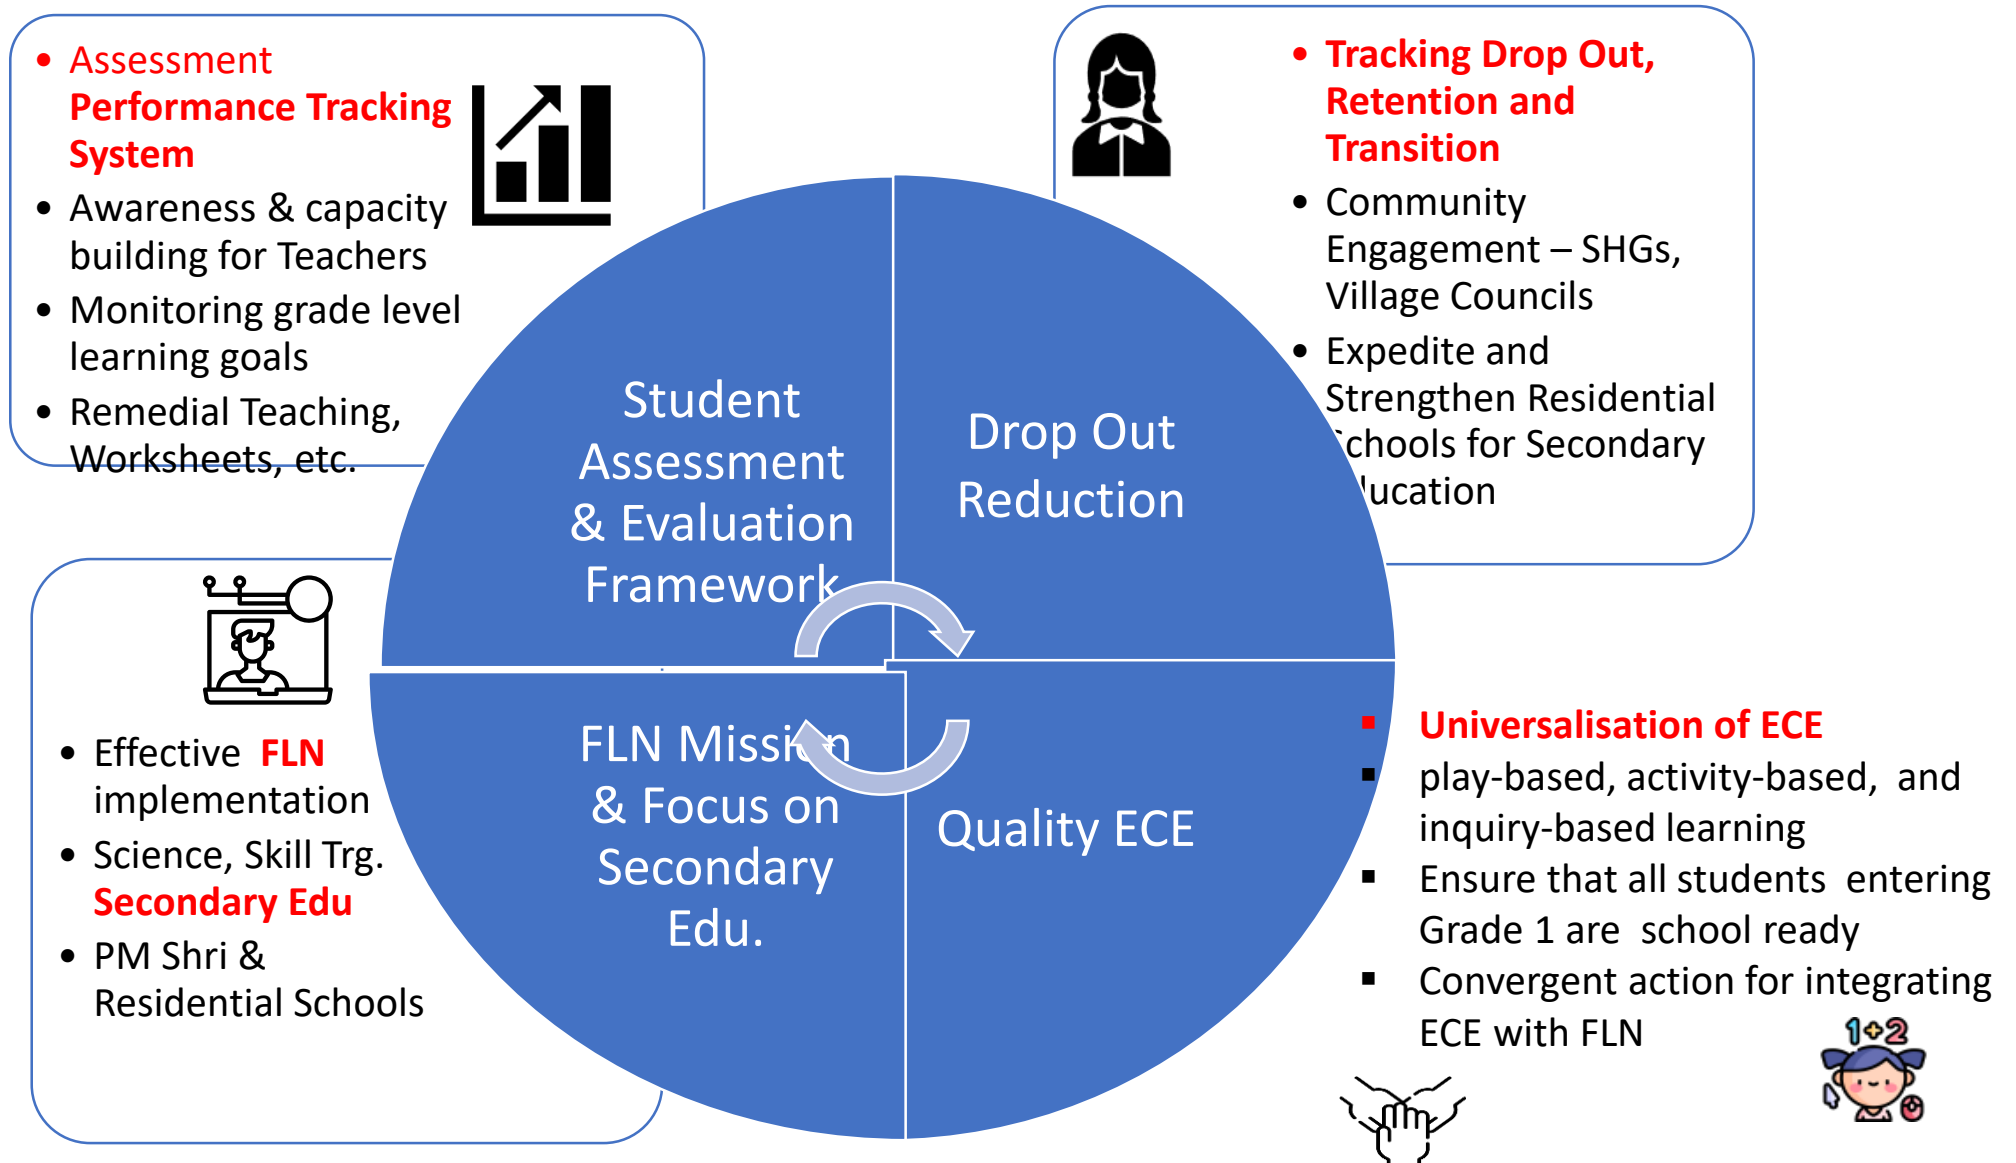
- Assessment **Performance Tracking System**
- Awareness & capacity building for Teachers
- Monitoring grade level learning goals
- Remedial Teaching, Worksheets, etc.

- **Tracking Drop Out, Retention and Transition**
- Community Engagement – SHGs, Village Councils
- Expedite and Strengthen Residential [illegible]chools for Secondary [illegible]ucation

Student Assessment & Evaluation Framework

Drop Out Reduction

FLN Missi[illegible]n & Focus on Secondary Edu.

Quality ECE

- Effective **FLN** implementation
- Science, Skill Trg. **Secondary Edu**
- PM Shri & Residential Schools

- **Universalisation of ECE**
- play-based, activity-based, and inquiry-based learning
- Ensure that all students entering Grade 1 are school ready
- Convergent action for integrating ECE with FLN

1+2